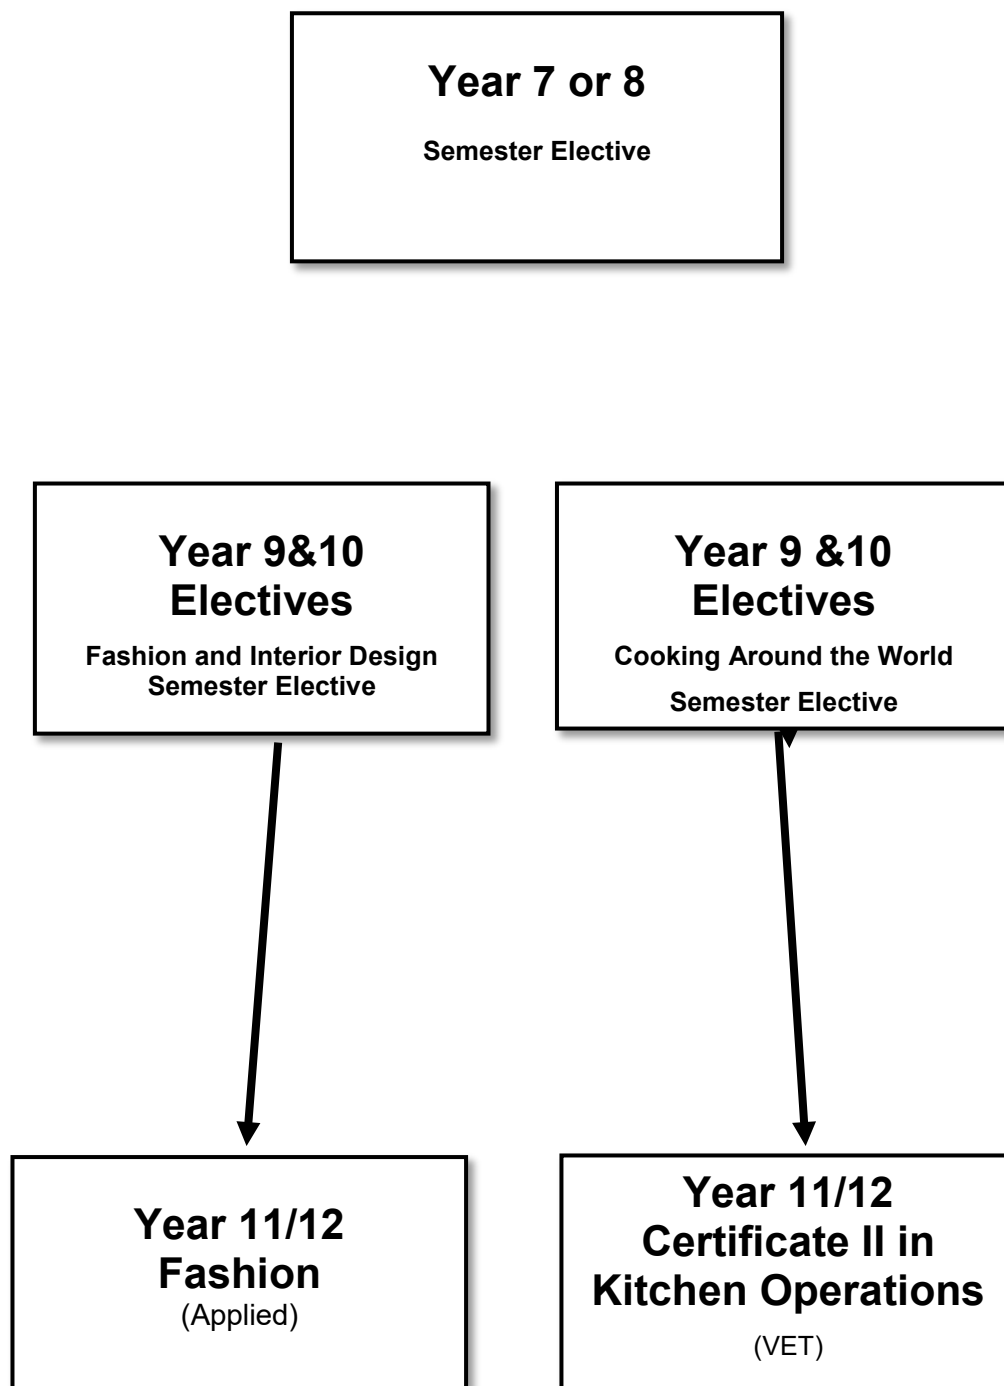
Year 7 or 8

Semester Elective

Year 9&10
Electives

Fashion and Interior Design
Semester Elective

Year 9 &10
Electives

Cooking Around the World

Semester Elective

Year 11/12
Fashion
(Applied)

Year 11/12
Certificate II in
Kitchen Operations

(VET)